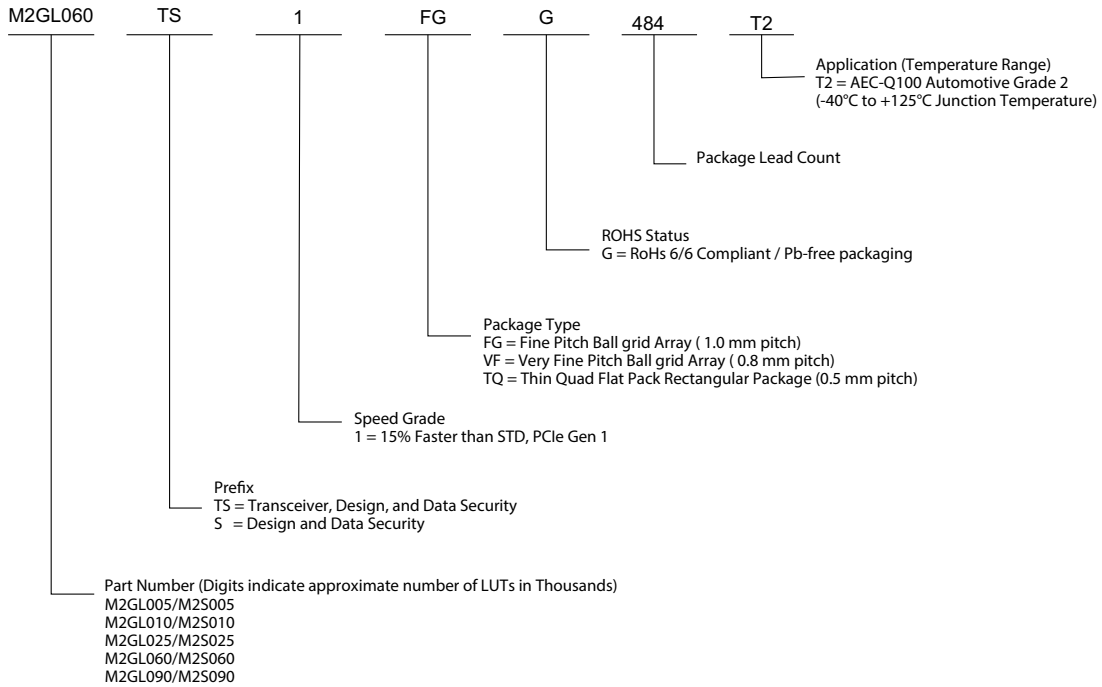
M2GL060 TS 1 FG G 484 T2

Application (Temperature Range)
T2 = AEC-Q100 Automotive Grade 2
(-40°C to +125°C Junction Temperature)

Package Lead Count

ROHS Status
G = RoHs 6/6 Compliant / Pb-free packaging

Package Type
FG = Fine Pitch Ball grid Array ( 1.0 mm pitch)
VF = Very Fine Pitch Ball grid Array ( 0.8 mm pitch)
TQ = Thin Quad Flat Pack Rectangular Package (0.5 mm pitch)

Speed Grade
1 = 15% Faster than STD, PCIe Gen 1

Prefix
TS = Transceiver, Design, and Data Security
S = Design and Data Security

Part Number (Digits indicate approximate number of LUTs in Thousands)
M2GL005/M2S005
M2GL010/M2S010
M2GL025/M2S025
M2GL060/M2S060
M2GL090/M2S090